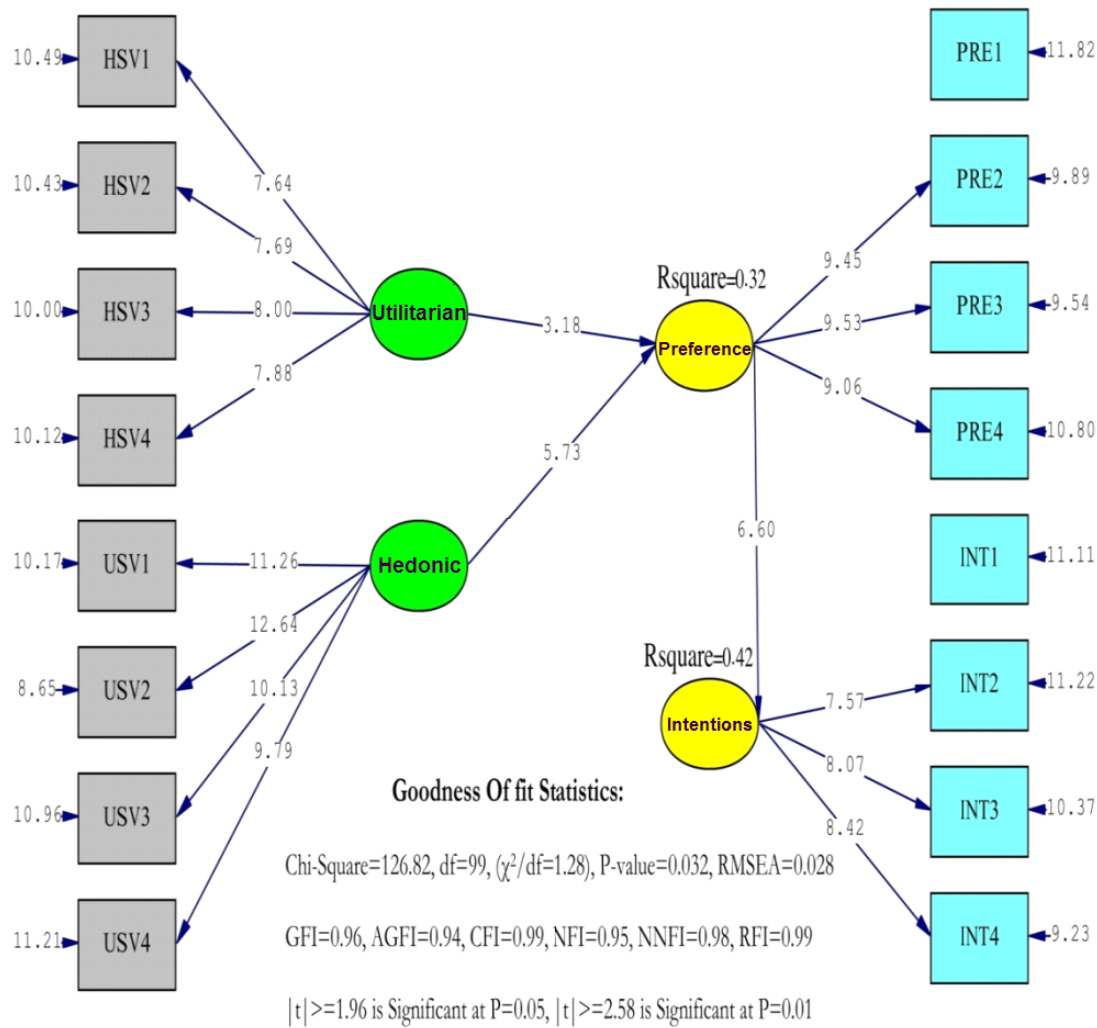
10.49 HSV1
10.43 HSV2
10.00 HSV3
10.12 HSV4
10.17 USV1
8.65 USV2
10.96 USV3
11.21 USV4

7.64
7.69
8.00
7.88
Utilitarian
3.18
5.73
Hedonic
11.26
12.64
10.13
9.79

Rsquare=0.32
Preference
9.45
9.53
9.06
6.60

Rsquare=0.42
Intentions
7.57
8.07
8.42

PRE1 11.82
PRE2 9.89
PRE3 9.54
PRE4 10.80
INT1 11.11
INT2 11.22
INT3 10.37
INT4 9.23

Goodness Of fit Statistics:

Chi-Square=126.82, df=99, ($\chi^2$/df=1.28), P-value=0.032, RMSEA=0.028

GFI=0.96, AGFI=0.94, CFI=0.99, NFI=0.95, NNFI=0.98, RFI=0.99

$|t|$>=1.96 is Significant at P=0.05, $|t|$>=2.58 is Significant at P=0.01